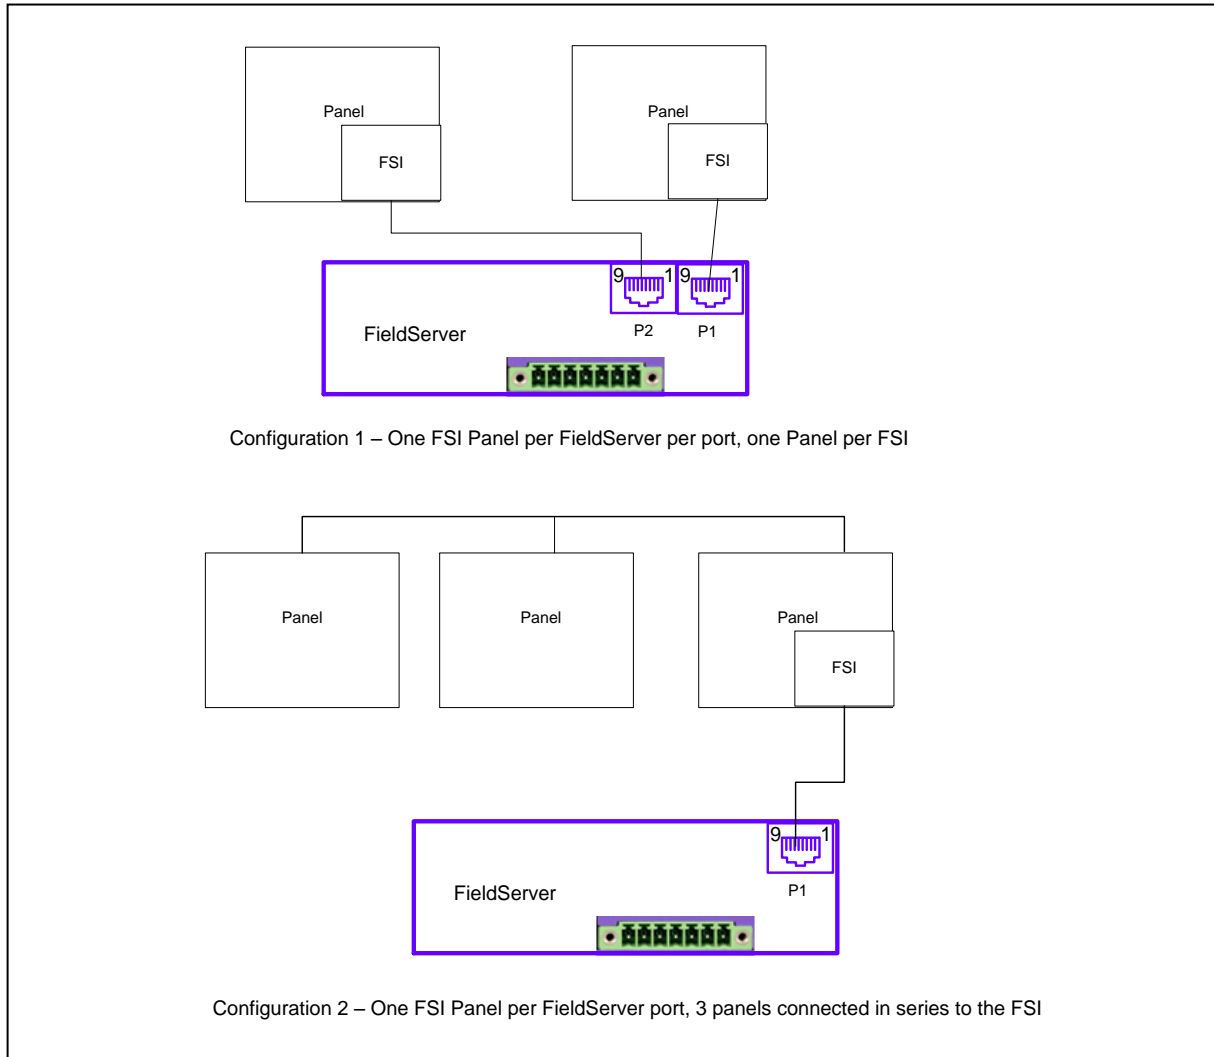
Panel

FSI

Panel

FSI

9 1 9 1

P2 P1

FieldServer

Configuration 1 – One FSI Panel per FieldServer per port, one Panel per FSI

Panel

Panel

Panel

FSI

9 1

P1

FieldServer

Configuration 2 – One FSI Panel per FieldServer port, 3 panels connected in series to the FSI